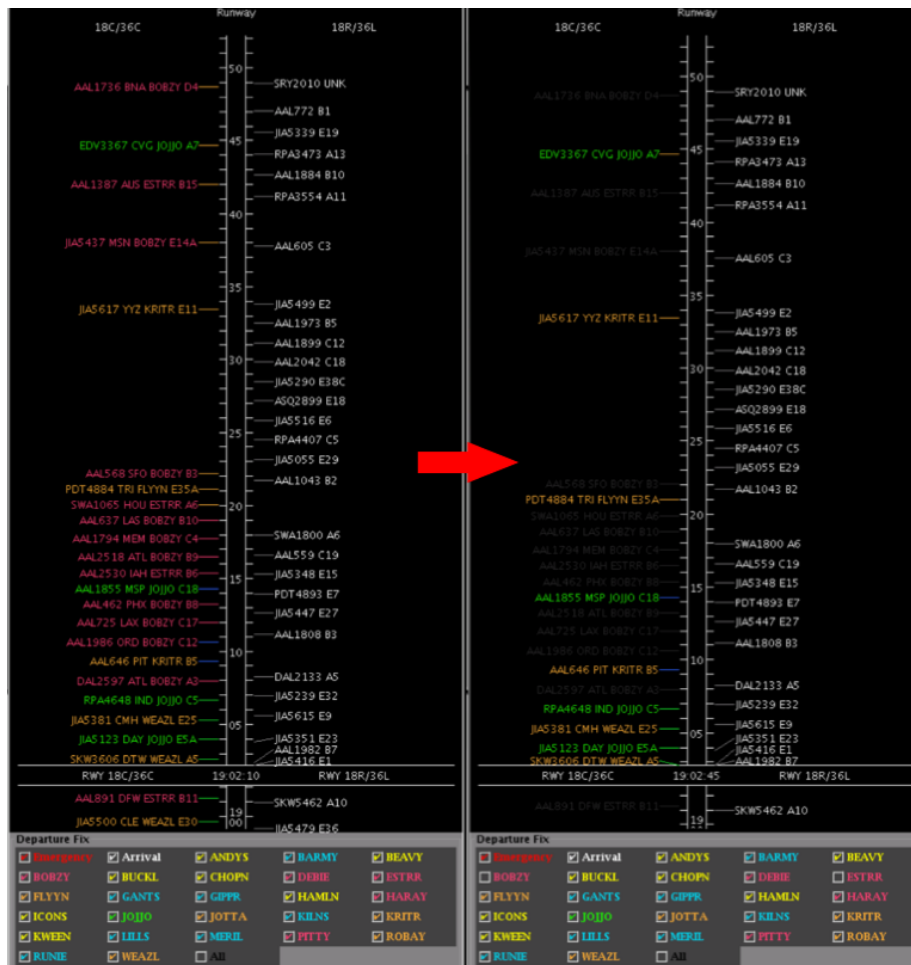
Runway

18C/36C

18R/36L

50

45

40

35

30

25

20

15

10

05

AAL1736 BNA BOBZY D4

EDV3367 CVG JOJJO A7

AAL1387 AUS ESTRR B15

JIA5437 MSN BOBZY E14A

JIA5617 YYZ KRITR E11

AAL568 SFO BOBZY B3

PDT4884 TRI FLYYN E35A

SWA1065 HOU ESTRR A6

AAL637 LAS BOBZY B10

AAL1794 MEM BOBZY C4

AAL2518 ATL BOBZY B9

AAL2530 IAH ESTRR B6

AAL1855 MSP JOJJO C18

AAL462 PHX BOBZY B8

AAL725 LAX BOBZY C17

AAL1986 ORD BOBZY C12

AAL646 PIT KRITR B5

DAL2597 ATL BOBZY A3

RPA4648 IND JOJJO C5

JIA5381 CMH WEAZL E25

JIA5123 DAY JOJJO E5A

SKW3606 DTW WEAZL A5

SRY2010 UNK

AAL772 B1

JIA5339 E19

RPA3473 A13

AAL1884 B10

RPA3554 A11

AAL605 C3

JIA5499 E2

AAL1973 B5

AAL1899 C12

AAL2042 C18

JIA5290 E38C

ASQ2899 E18

JIA5516 E6

RPA4407 C5

JIA5055 E29

AAL1043 B2

SWA1800 A6

AAL559 C19

JIA5348 E15

PDT4893 E7

JIA5447 E27

AAL1808 B3

DAL2133 A5

JIA5239 E32

JIA5615 E9

JIA5351 E23

AAL1982 B7

JIA5416 E1

RWY 18C/36C

19:02:10

RWY 18R/36L

AAL891 DFW ESTRR B11

JIA5500 CLE WEAZL E30

19

00

SKW5462 A10

JIA5479 E36

Departure Fix

Emergency
Arrival
ANDYS
BARMY
BEAVY
BOBZY
BUCKL
CHOPN
DEBIE
ESTRR
FLYYN
GANTS
GIPPR
HAMLN
HARAY
ICONS
JOJJO
JOTTA
KILNS
KRITR
KWEEN
LILLS
MERIL
PITTY
ROBAY
RUNIE
WEAZL
All

Runway

18C/36C

18R/36L

50

45

40

35

30

25

20

15

10

05

AAL1736 BNA BOBZY D4

EDV3367 CVG JOJJO A7

AAL1387 AUS ESTRR B15

JIA5437 MSN BOBZY E14A

JIA5617 YYZ KRITR E11

AAL568 SFO BOBZY B3

PDT4884 TRI FLYYN E35A

SWA1065 HOU ESTRR A6

AAL637 LAS BOBZY B10

AAL1794 MEM BOBZY C4

AAL2530 IAH ESTRR B6

AAL462 PHX BOBZY B8

AAL1855 MSP JOJJO C18

AAL2518 ATL BOBZY B9

AAL725 LAX BOBZY C17

AAL1986 ORD BOBZY C12

AAL646 PIT KRITR B5

DAL2597 ATL BOBZY A3

RPA4648 IND JOJJO C5

JIA5381 CMH WEAZL E25

JIA5123 DAY JOJJO E5A

SKW3606 DTW WEAZL A5

SRY2010 UNK

AAL772 B1

JIA5339 E19

RPA3473 A13

AAL1884 B10

RPA3554 A11

AAL605 C3

JIA5499 E2

AAL1973 B5

AAL1899 C12

AAL2042 C18

JIA5290 E38C

ASQ2899 E18

JIA5516 E6

RPA4407 C5

JIA5055 E29

AAL1043 B2

SWA1800 A6

AAL559 C19

JIA5348 E15

PDT4893 E7

JIA5447 E27

AAL1808 B3

DAL2133 A5

JIA5239 E32

JIA5615 E9

JIA5351 E23

JIA5416 E1

AAL1982 B7

RWY 18C/36C

19:02:45

RWY 18R/36L

AAL891 DFW ESTRR B11

19

SKW5462 A10

Departure Fix

Emergency
Arrival
ANDYS
BARMY
BEAVY
BOBZY
BUCKL
CHOPN
DEBIE
ESTRR
FLYYN
GANTS
GIPPR
HAMLN
HARAY
ICONS
JOJJO
JOTTA
KILNS
KRITR
KWEEN
LILLS
MERIL
PITTY
ROBAY
RUNIE
WEAZL
All